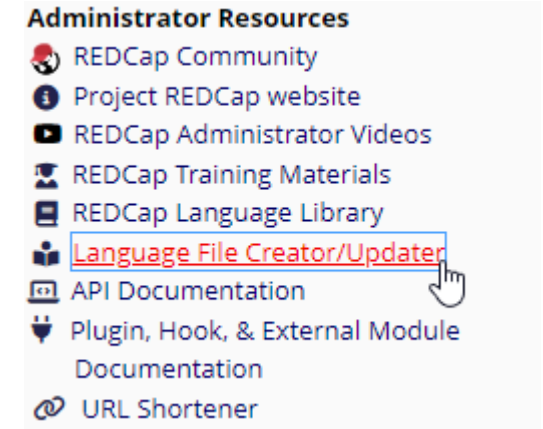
Administrator Resources
REDCap Community
Project REDCap website
REDCap Administrator Videos
REDCap Training Materials
REDCap Language Library
Language File Creator/Updater
API Documentation
Plugin, Hook, & External Module Documentation
URL Shortener